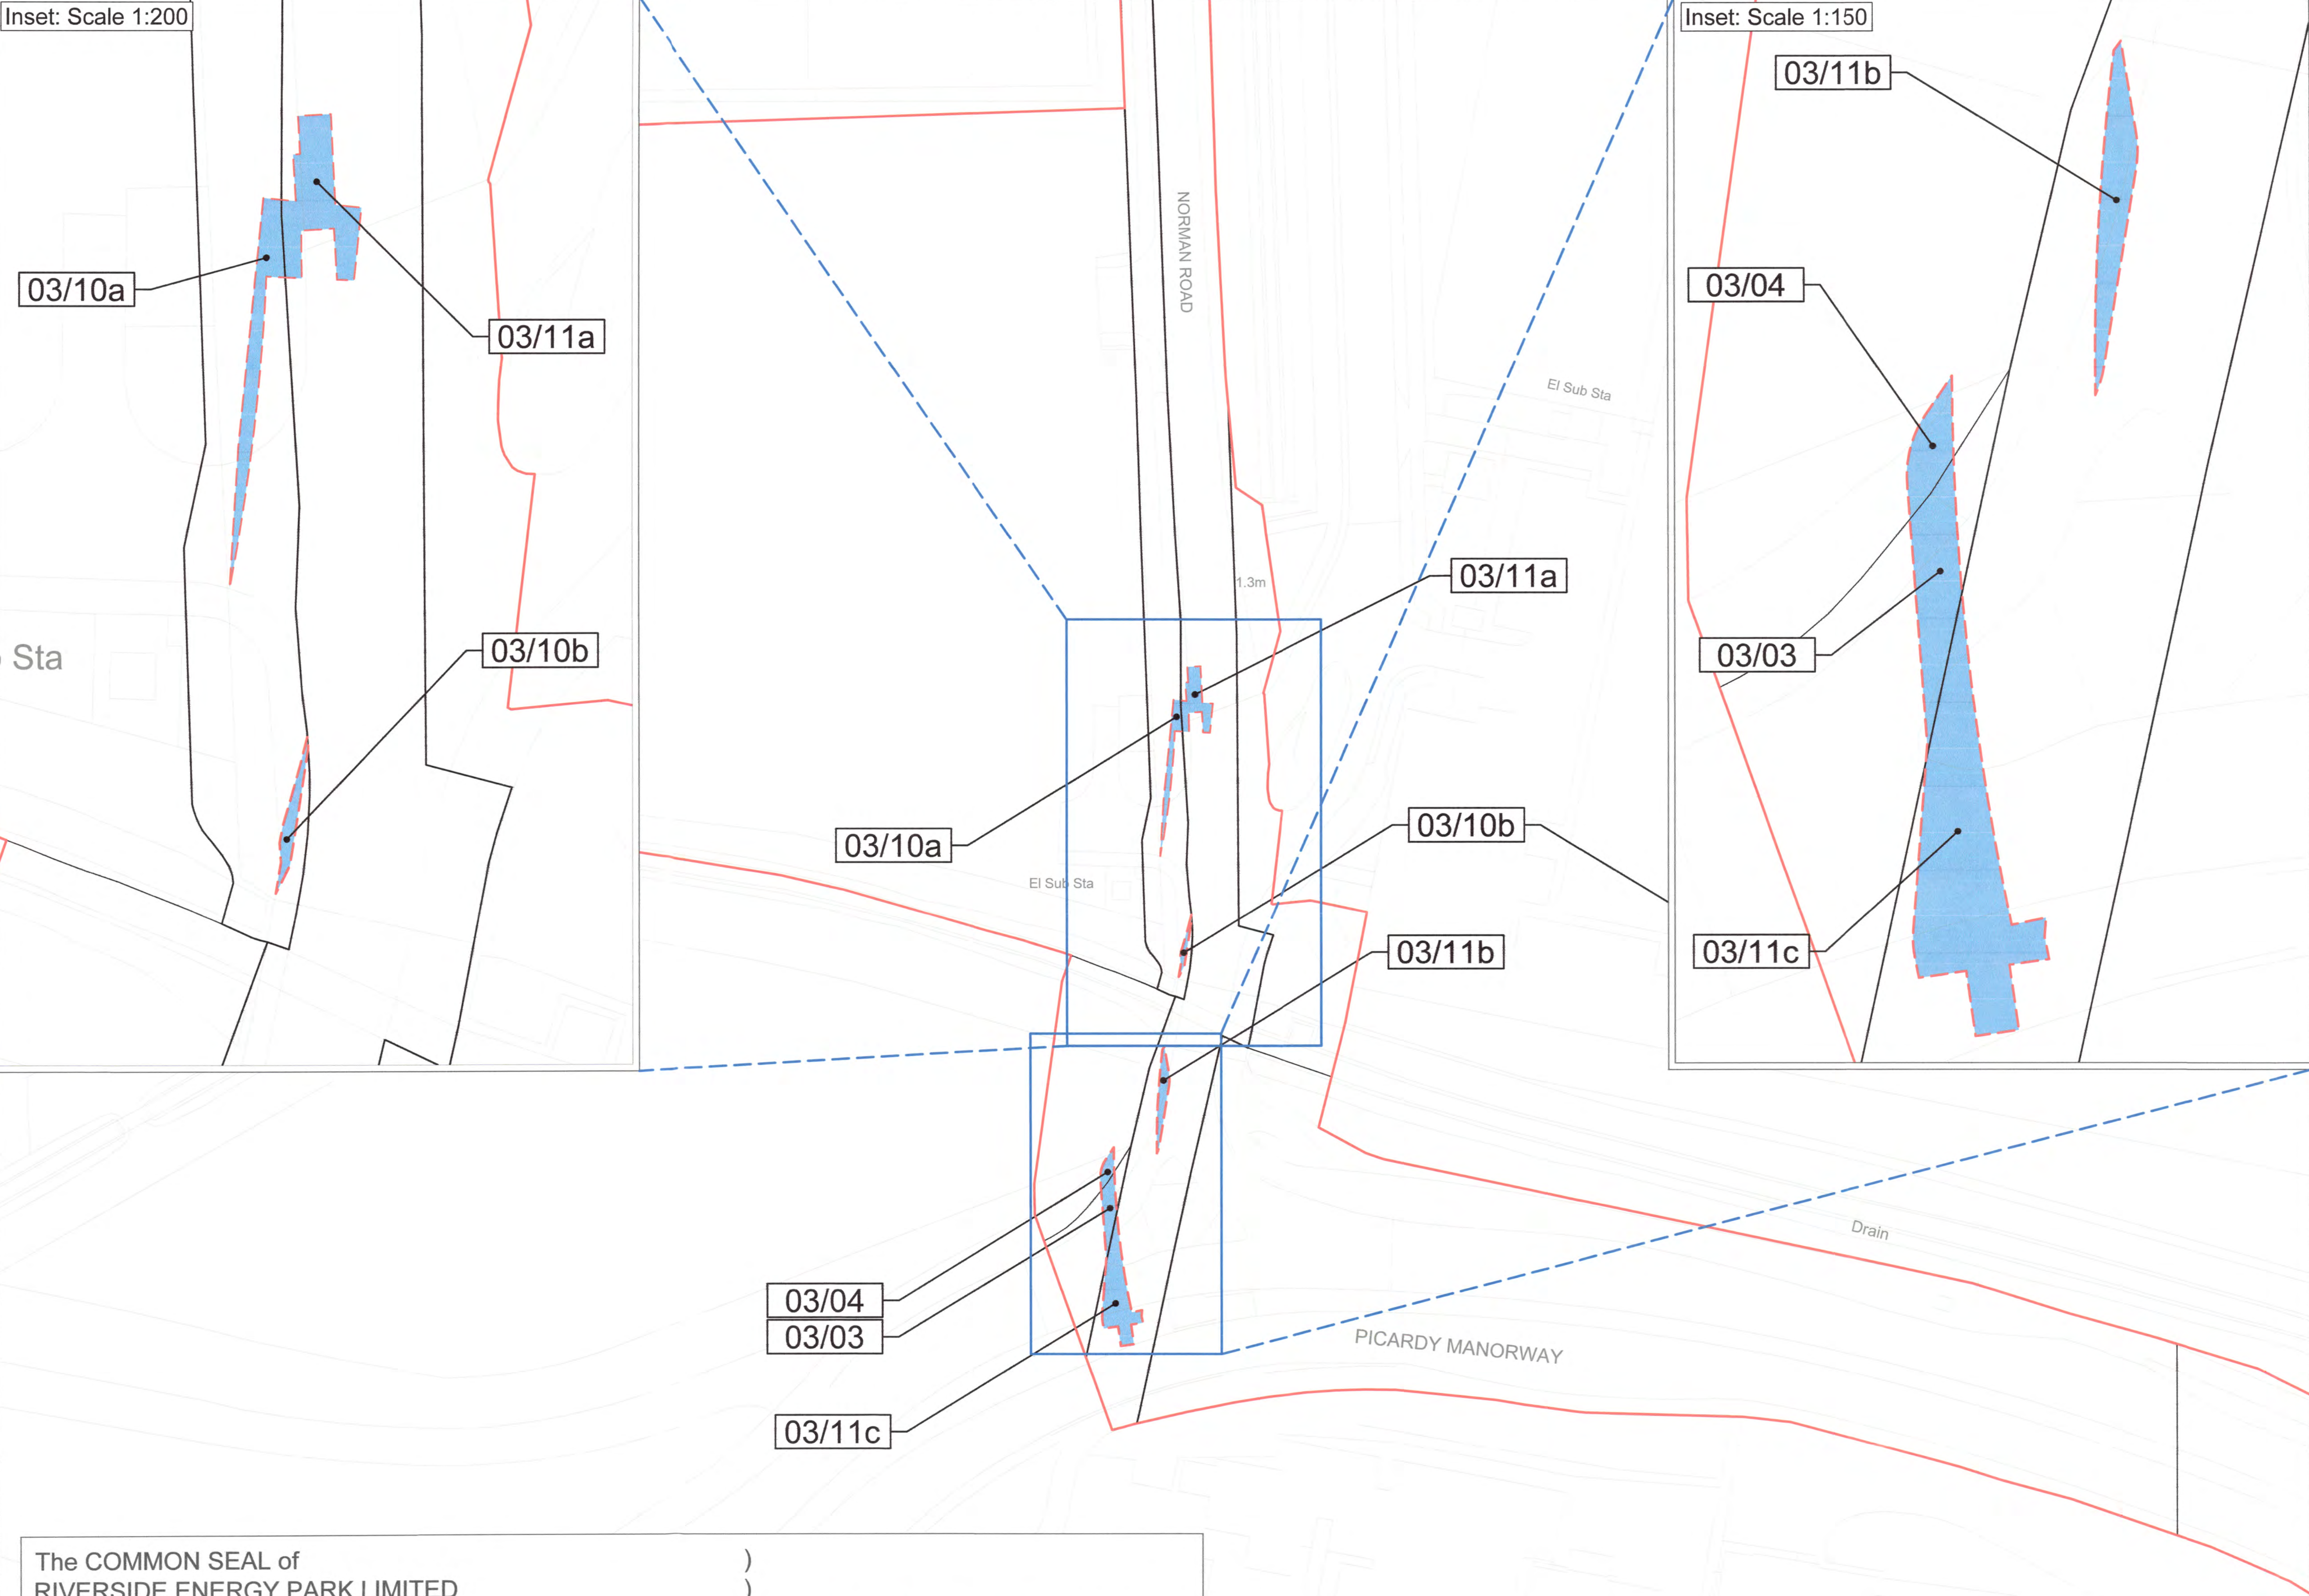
Inset: Scale 1:200

03/10a

03/11a

Sta

03/10b

NORMAN ROAD

El Sub Sta

1.3m

03/11a

03/10a

El Sub Sta

03/10b

03/11b

Inset: Scale 1:150

03/11b

03/04

03/03

03/11c

Drain

PICARDY MANORWAY

03/04

03/03

03/11c

The COMMON SEAL of )
RIVERSIDE ENERGY PARK LIMITED )